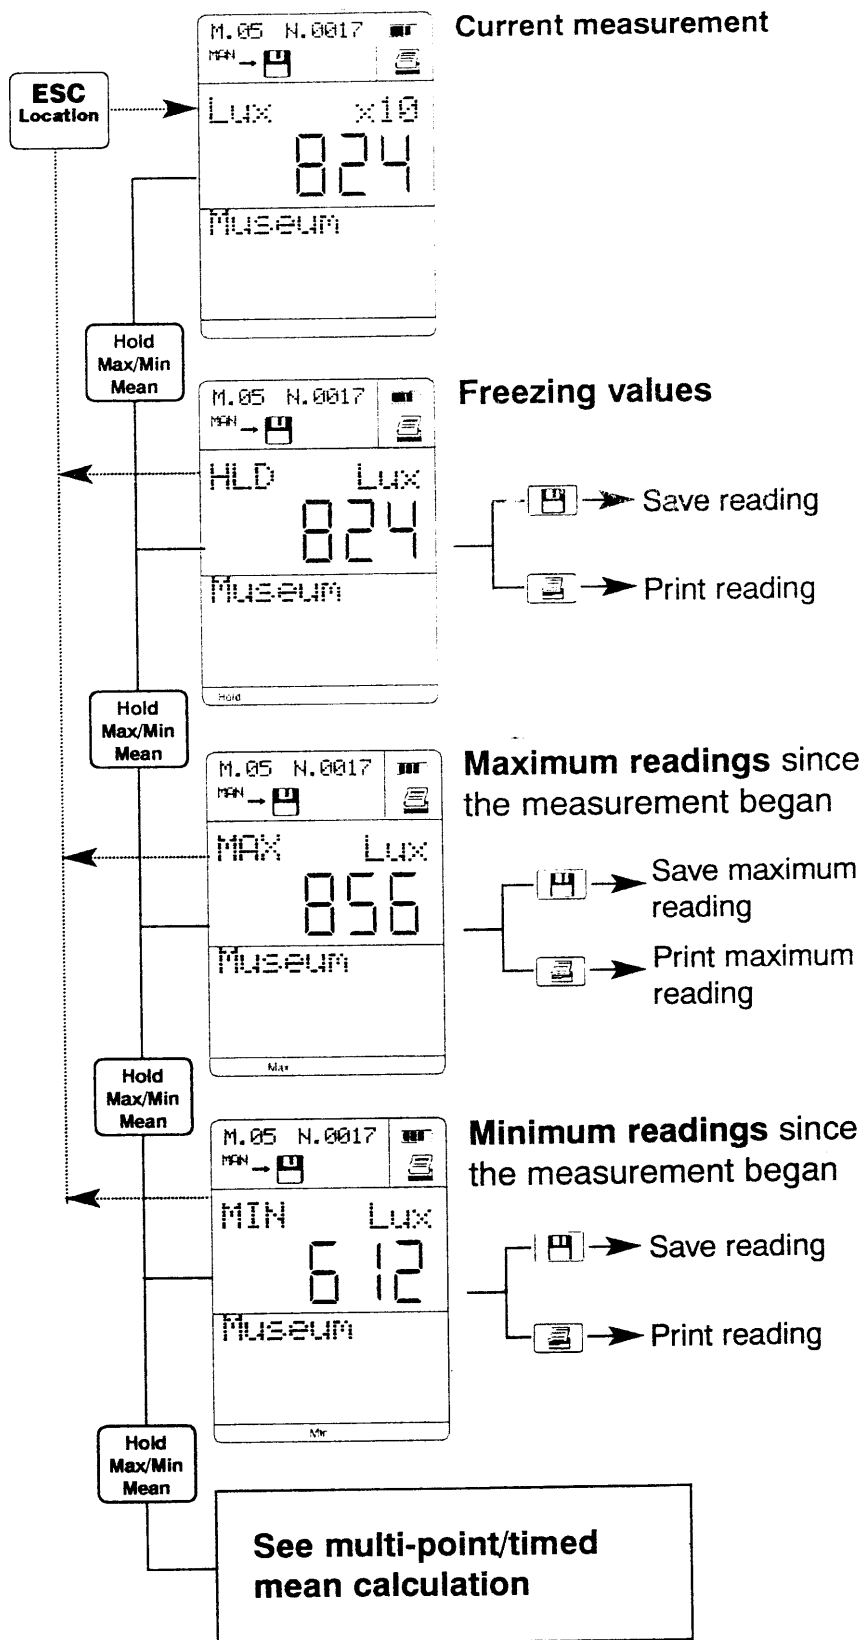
M.05 N.0017
MAN
Current measurement

ESC
Location

Lux x10
824
Museum

Hold
Max/Min
Mean

M.05 N.0017
MAN
Freezing values

HLD Lux
824
Museum
Hold

Save reading
Print reading

Hold
Max/Min
Mean

M.05 N.0017
MAN
**Maximum readings** since the measurement began

MAX Lux
856
Museum
Max

Save maximum reading
Print maximum reading

Hold
Max/Min
Mean

M.05 N.0017
MAN
**Minimum readings** since the measurement began

MIN Lux
612
Museum
Min

Save reading
Print reading

Hold
Max/Min
Mean

See multi-point/timed mean calculation